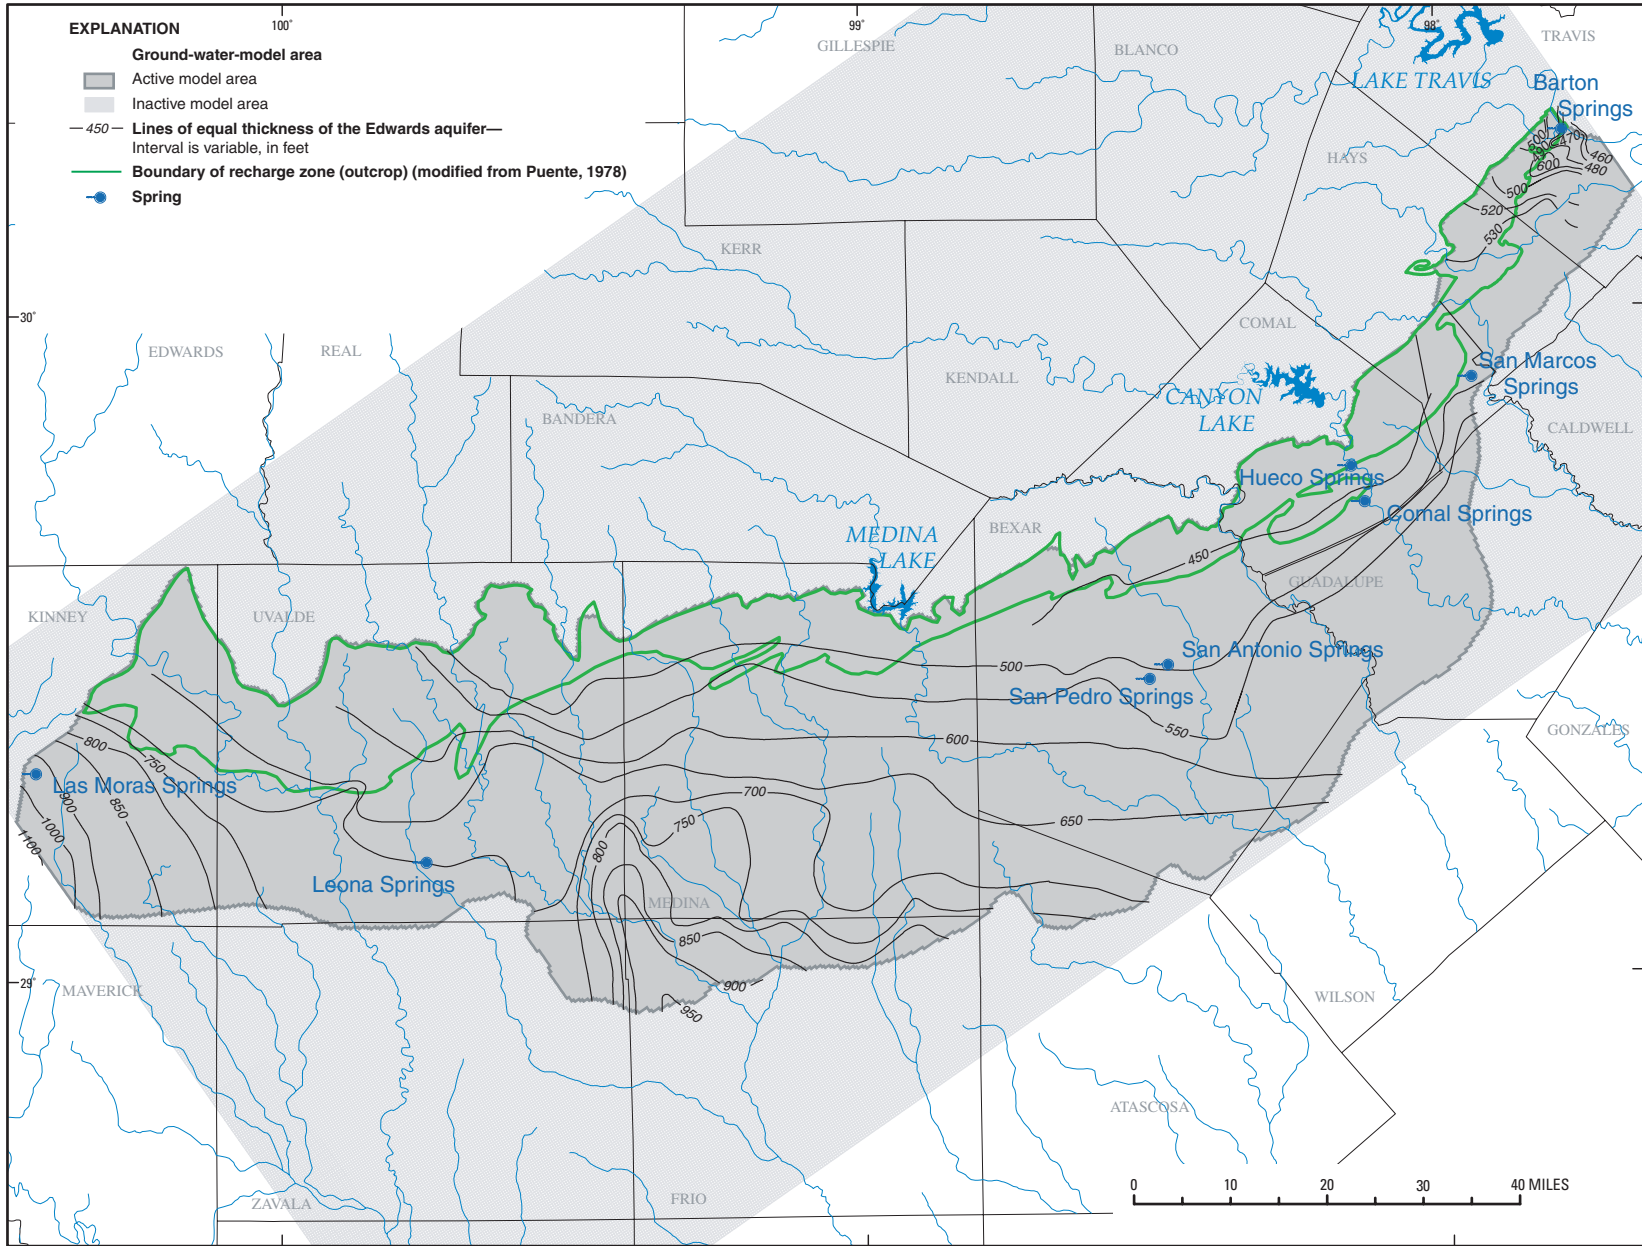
EXPLANATION

Ground-water-model area

Active model area

Inactive model area

450 Lines of equal thickness of the Edwards aquifer— Interval is variable, in feet

Boundary of recharge zone (outcrop) (modified from Puente, 1978)

Spring

100°

99°

98°

30°

29°

GILLESPIE

BLANCO

TRAVIS

LAKE TRAVIS

Barton Springs

HAYS

KERR

EDWARDS

REAL

KENDALL

COMAL

BANDERA

CANYON LAKE

San Marcos Springs

CALDWELL

Hueco Springs

Comal Springs

MEDINA LAKE

BEXAR

KINNEY

UVALDE

GUADALUPE

San Antonio Springs

San Pedro Springs

GONZALES

Las Moras Springs

Leona Springs

MEDINA

MAVERICK

WILSON

ATASCOSA

ZAVALA

FRIO

500

520

530

460

470

480

450

500

550

600

650

700

750

800

850

900

950

1000

1100

0 10 20 30 40 MILES